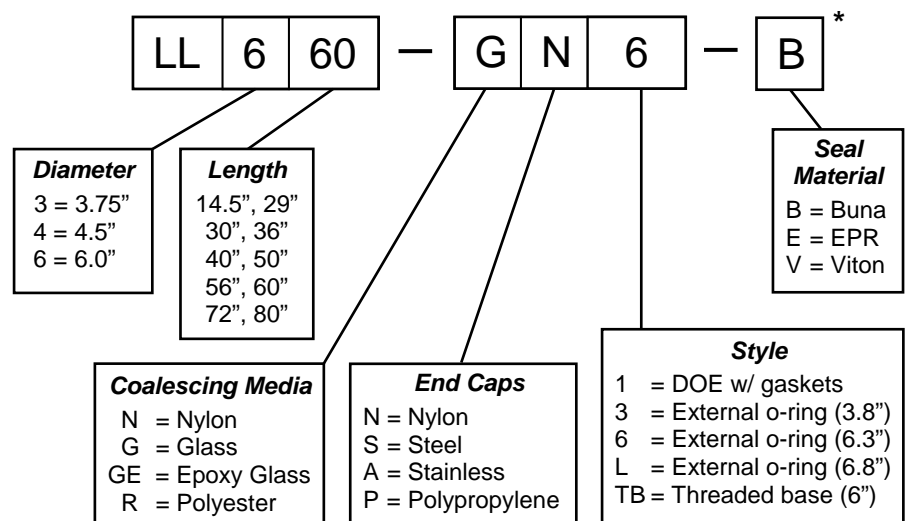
LL 6 60 – G N 6 – B *

Diameter
3 = 3.75"
4 = 4.5"
6 = 6.0"

Length
14.5", 29"
30", 36"
40", 50"
56", 60"
72", 80"

Seal Material
B = Buna
E = EPR
V = Viton

Coalescing Media
N = Nylon
G = Glass
GE = Epoxy Glass
R = Polyester

End Caps
N = Nylon
S = Steel
A = Stainless
P = Polypropylene

Style
1 = DOE w/ gaskets
3 = External o-ring (3.8")
6 = External o-ring (6.3")
L = External o-ring (6.8")
TB = Threaded base (6")